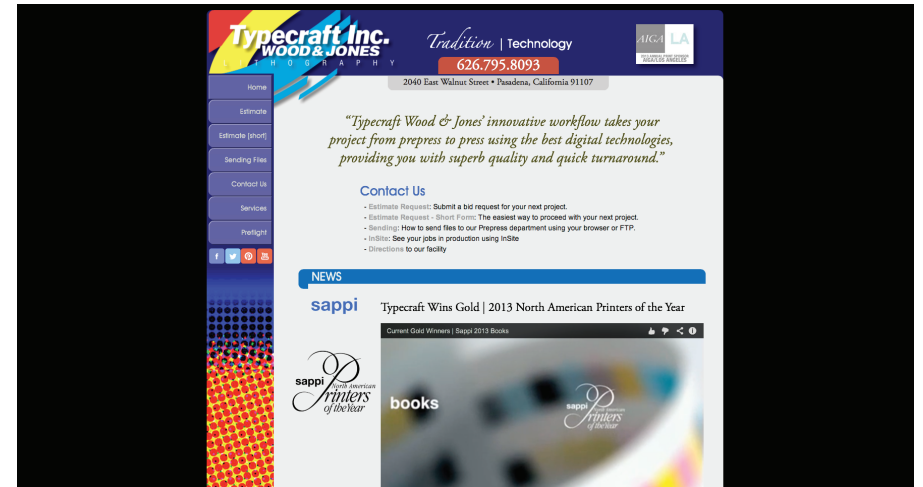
Typecraft Inc.
WOOD & JONES
LITHOGRAPHY

Tradition | Technology
626.795.8093

AIGA LA

2040 East Walnut Street • Pasadena, California 91107

Home
Estimate
Estimate [short]
Sending Files
Contact Us
Services
Preflight

"Typecraft Wood & Jones' innovative workflow takes your project from prepress to press using the best digital technologies, providing you with superb quality and quick turnaround."

Contact Us

- Estimate Request: Submit a bid request for your next project.
- Estimate Request - Short Form: The easiest way to proceed with your next project.
- Sending: How to send files to our Prepress department using your browser or FTP.
- InSite: See your jobs in production using InSite
- Directions to our facility

NEWS

sappi

Typecraft Wins Gold | 2013 North American Printers of the Year

sappi North American Printers of the Year

Current Gold Winners | Sappi 2013 Books

books

sappi North American Printers of the Year